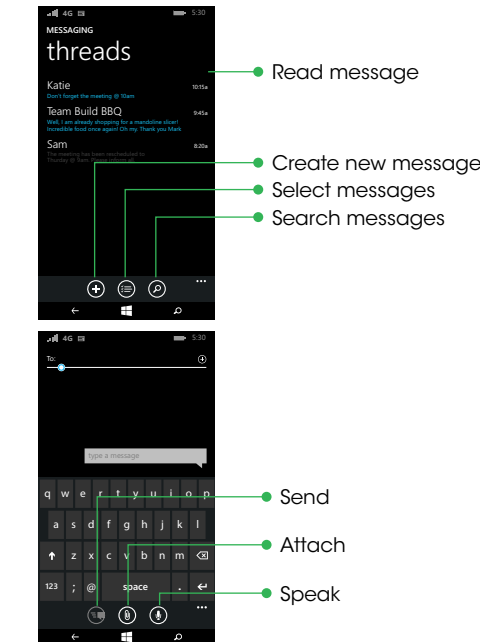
4G 5:30
MESSAGING
threads

Katie 10:15a
Don't forget the meeting @ 10am

Team Build BBQ 9:45a
Well, I am already shopping for a mandoline slicer! Incredible food once again! Oh my. Thank you Mark

Sam 8:20a
The meeting has been rescheduled to Thursday @ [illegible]

...

Read message
Create new message
Select messages
Search messages

4G 5:30
To:

type a message

q w e r t y u i o p
a s d f g h j k l
z x c v b n m
123 ; @ space . 
...

Send
Attach
Speak